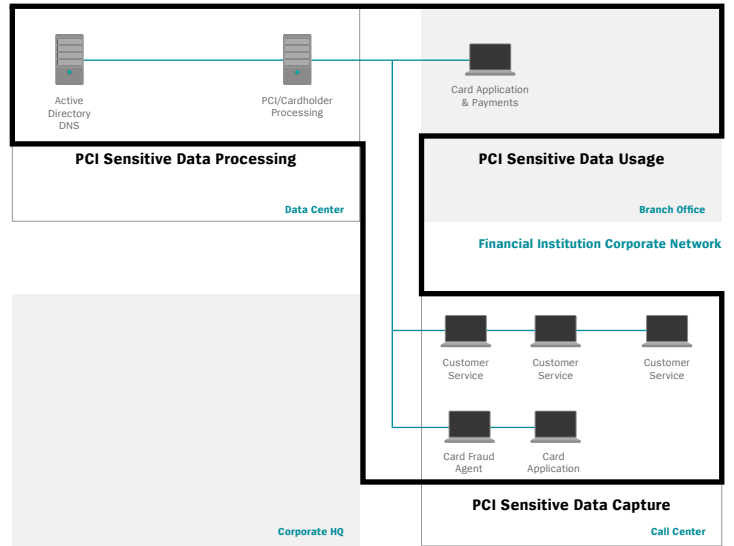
Active Directory DNS

PCI/Cardholder Processing

Card Application & Payments

PCI Sensitive Data Processing

Data Center

PCI Sensitive Data Usage

Branch Office

Financial Institution Corporate Network

Customer Service

Customer Service

Customer Service

Card Fraud Agent

Card Application

PCI Sensitive Data Capture

Corporate HQ

Call Center